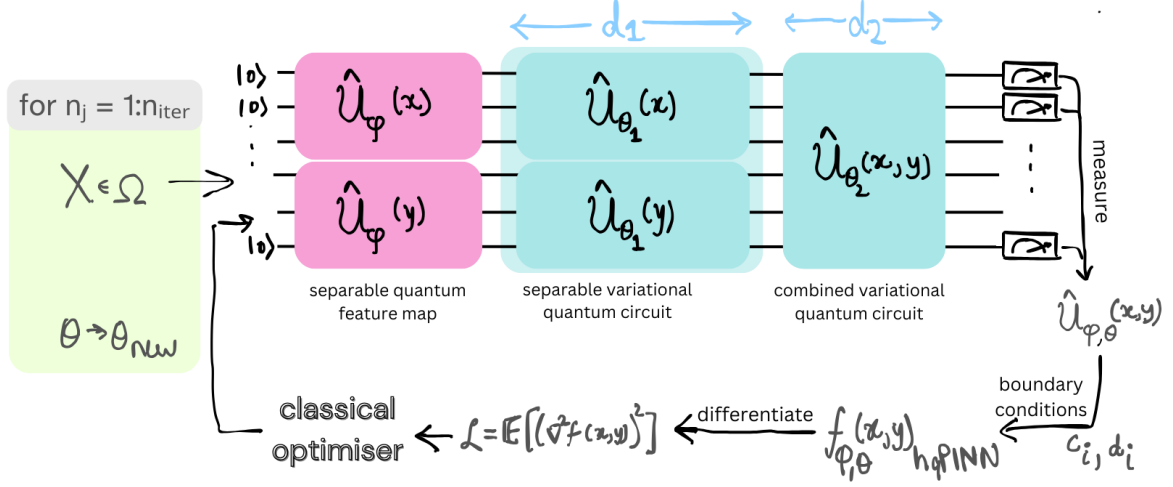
for $n_j$ = 1:$n_{iter}$

$X \in \Omega$

$\theta \to \theta_{new}$

$|0\rangle$
$|0\rangle$
$|0\rangle$

$d_1$

$d_2$

$\hat{U}_{\varphi}(x)$

$\hat{U}_{\varphi}(y)$

$\hat{U}_{\theta_1}(x)$

$\hat{U}_{\theta_1}(y)$

$\hat{U}_{\theta_2}(x,y)$

measure

separable quantum feature map

separable variational quantum circuit

combined variational quantum circuit

$\hat{U}_{\varphi,\theta}(x,y)$

boundary conditions

$c_i, d_i$

$f_{\varphi,\theta}(x,y)$ hqPINN

differentiate

$\mathcal{L} = \mathbb{E}\left[\left(\nabla^2 f(x,y)\right)^2\right]$

classical optimiser